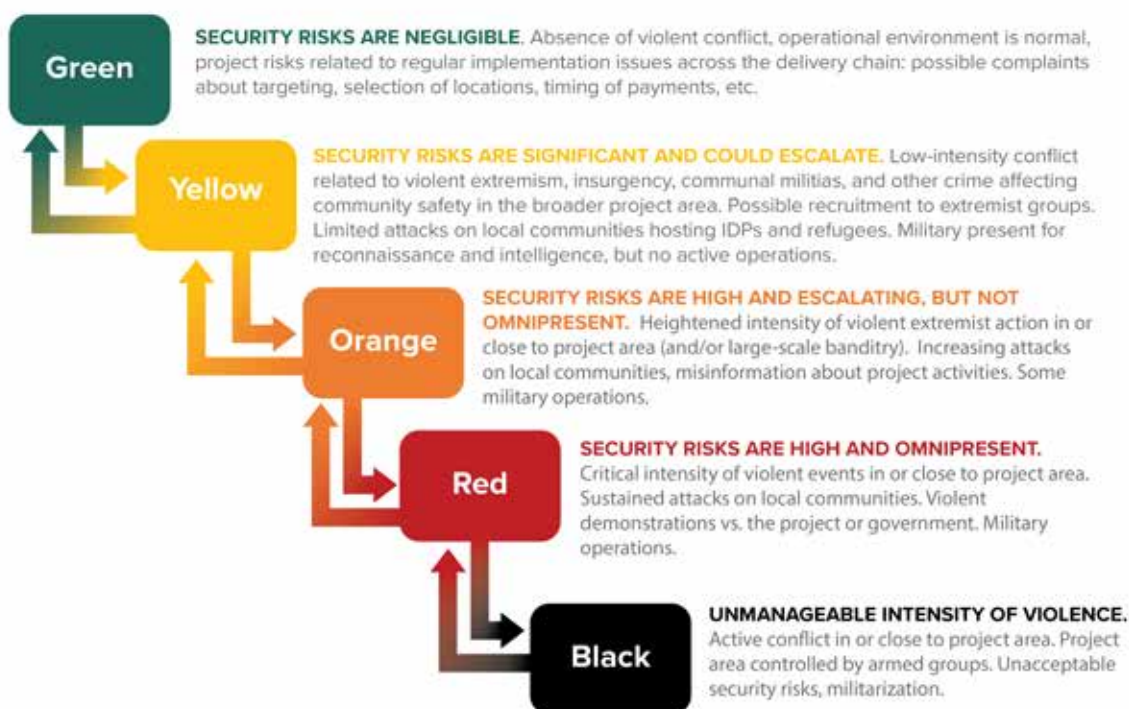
Green

SECURITY RISKS ARE NEGLIGIBLE. Absence of violent conflict, operational environment is normal, project risks related to regular implementation issues across the delivery chain: possible complaints about targeting, selection of locations, timing of payments, etc.

Yellow

SECURITY RISKS ARE SIGNIFICANT AND COULD ESCALATE. Low-intensity conflict related to violent extremism, insurgency, communal militias, and other crime affecting community safety in the broader project area. Possible recruitment to extremist groups. Limited attacks on local communities hosting IDPs and refugees. Military present for reconnaissance and intelligence, but no active operations.

Orange

SECURITY RISKS ARE HIGH AND ESCALATING, BUT NOT OMNIPRESENT. Heightened intensity of violent extremist action in or close to project area (and/or large-scale banditry). Increasing attacks on local communities, misinformation about project activities. Some military operations.

Red

SECURITY RISKS ARE HIGH AND OMNIPRESENT. Critical intensity of violent events in or close to project area. Sustained attacks on local communities. Violent demonstrations vs. the project or government. Military operations.

Black

UNMANAGEABLE INTENSITY OF VIOLENCE. Active conflict in or close to project area. Project area controlled by armed groups. Unacceptable security risks, militarization.